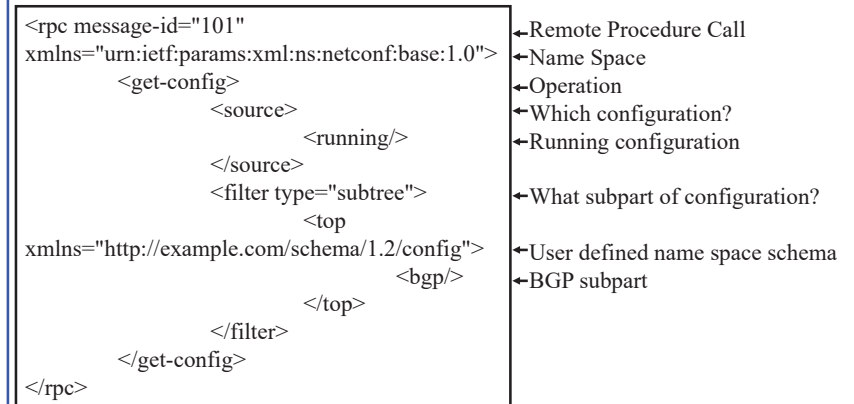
<rpc message-id="101"
xmlns="urn:ietf:params:xml:ns:netconf:base:1.0">
<get-config>
<source>
<running/>
</source>
<filter type="subtree">
<top
xmlns="http://example.com/schema/1.2/config">
<bgp/>
</top>
</filter>
</get-config>
</rpc>

←Remote Procedure Call
←Name Space
←Operation
←Which configuration?
←Running configuration
←What subpart of configuration?
←User defined name space schema
←BGP subpart